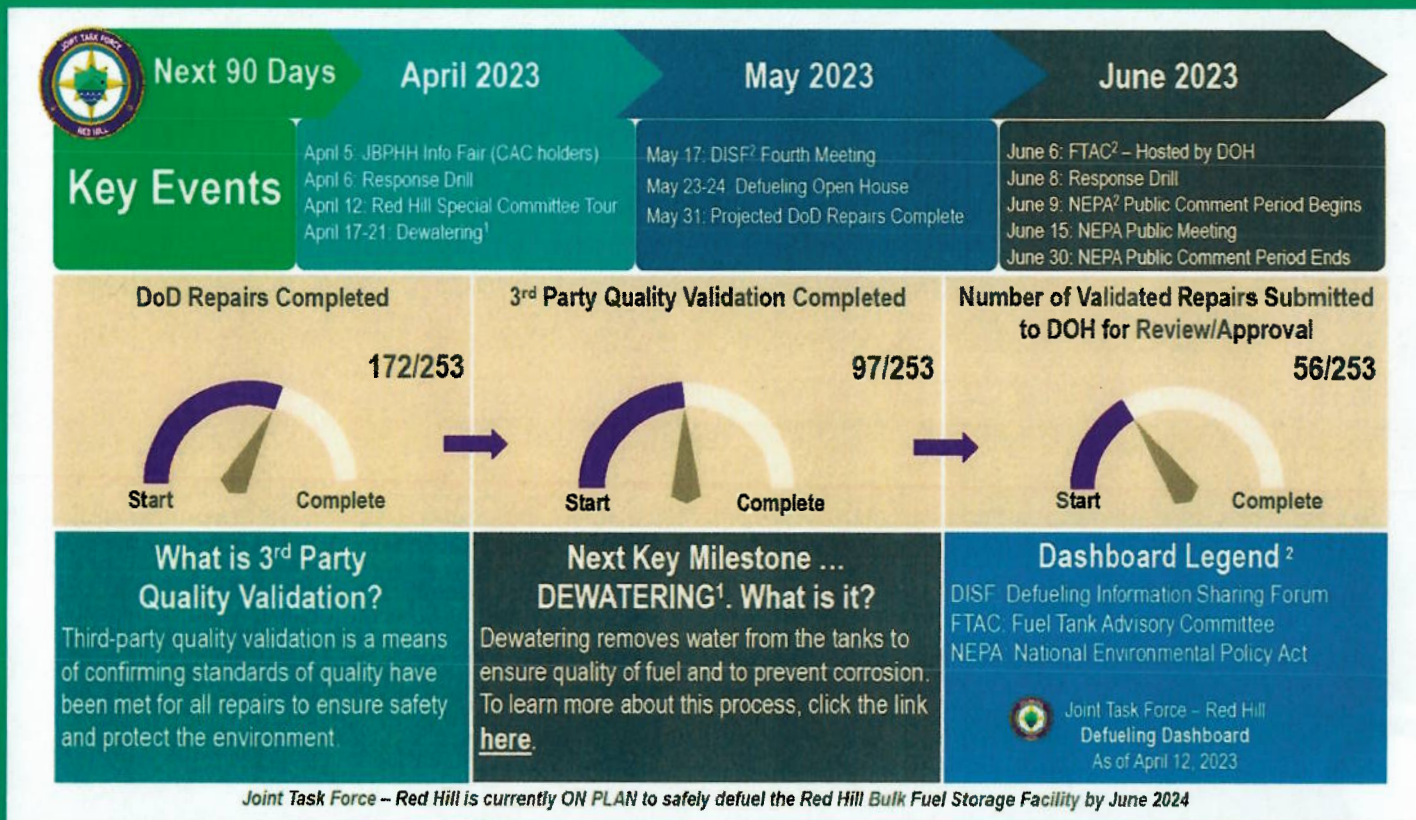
JOINT TASK FORCE RED HILL

Next 90 Days

April 2023

May 2023

June 2023

Key Events

April 5: JBPHH Info Fair (CAC holders)
April 6: Response Drill
April 12: Red Hill Special Committee Tour
April 17-21: Dewatering$^1$

May 17: DISF$^2$ Fourth Meeting
May 23-24: Defueling Open House
May 31: Projected DoD Repairs Complete

June 6: FTAC$^2$ – Hosted by DOH
June 8: Response Drill
June 9: NEPA$^2$ Public Comment Period Begins
June 15: NEPA Public Meeting
June 30: NEPA Public Comment Period Ends

DoD Repairs Completed

172/253

Start Complete

3$^{rd}$ Party Quality Validation Completed

97/253

Start Complete

Number of Validated Repairs Submitted to DOH for Review/Approval

56/253

Start Complete

What is 3$^{rd}$ Party Quality Validation?

Third-party quality validation is a means of confirming standards of quality have been met for all repairs to ensure safety and protect the environment.

Next Key Milestone ... DEWATERING$^1$. What is it?

Dewatering removes water from the tanks to ensure quality of fuel and to prevent corrosion. To learn more about this process, click the link here.

Dashboard Legend $^2$

DISF: Defueling Information Sharing Forum
FTAC: Fuel Tank Advisory Committee
NEPA: National Environmental Policy Act

Joint Task Force – Red Hill
Defueling Dashboard
As of April 12, 2023

Joint Task Force – Red Hill is currently ON PLAN to safely defuel the Red Hill Bulk Fuel Storage Facility by June 2024